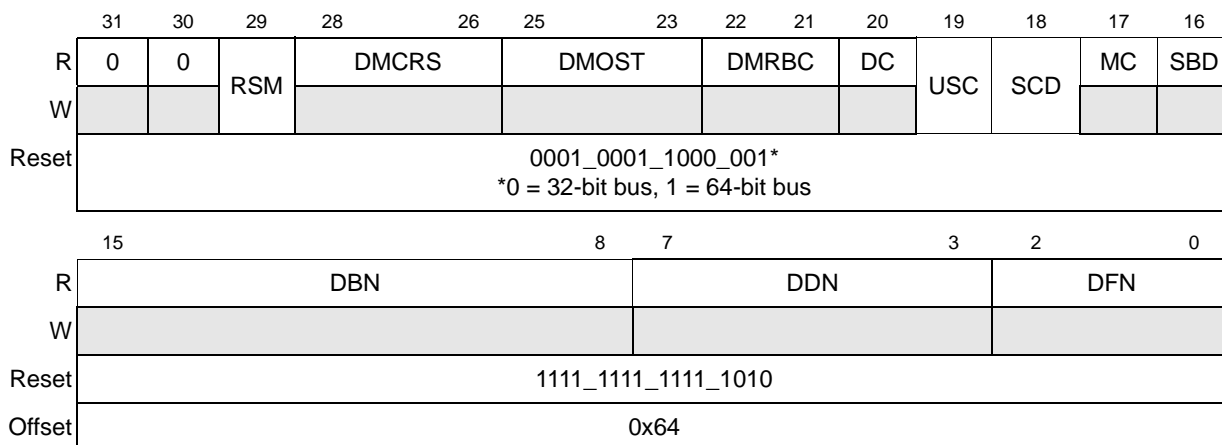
| | 31 | 30 | 29 | 28 26 | 25 23 | 22 21 | 20 | 19 | 18 | 17 | 16 |
|---|---|---|---|---|---|---|---|---|---|---|---|
| R | 0 | 0 | RSM | DMCRS | DMOST | DMRBC | DC | USC | SCD | MC | SBD |
| W | | | | | | | | | | | |
| Reset | 0001_0001_1000_001* *0 = 32-bit bus, 1 = 64-bit bus | | | | | | | | | | |

| | 15 8 | 7 3 | 2 0 |
|---|---|---|---|
| R | DBN | DDN | DFN |
| W | | | |
| Reset | 1111_1111_1111_1010 | | |
| Offset | 0x64 | | |